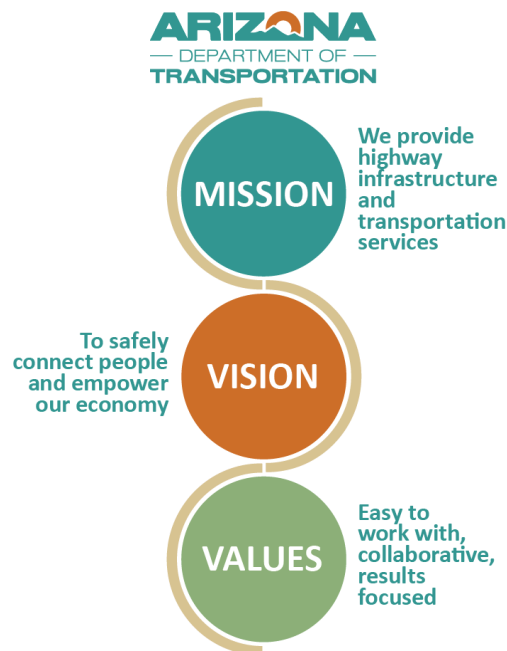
ARIZONA
DEPARTMENT OF
TRANSPORTATION

MISSION

We provide highway infrastructure and transportation services

To safely connect people and empower our economy

VISION

VALUES

Easy to work with, collaborative, results focused